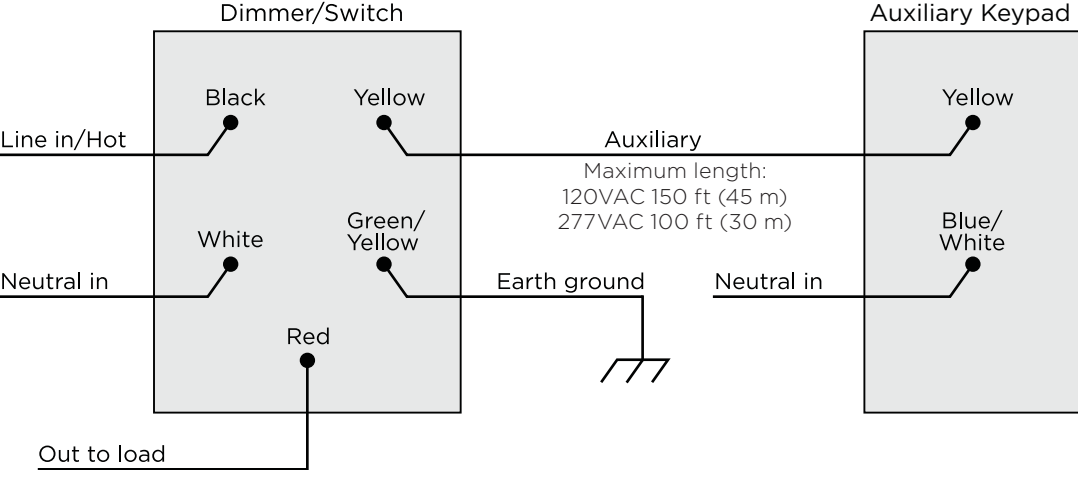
Dimmer/Switch

Auxiliary Keypad

Black

Yellow

Yellow

Line in/Hot

Auxiliary

Maximum length:
120VAC 150 ft (45 m)
277VAC 100 ft (30 m)

White

Green/
Yellow

Blue/
White

Neutral in

Earth ground

Neutral in

Red

Out to load